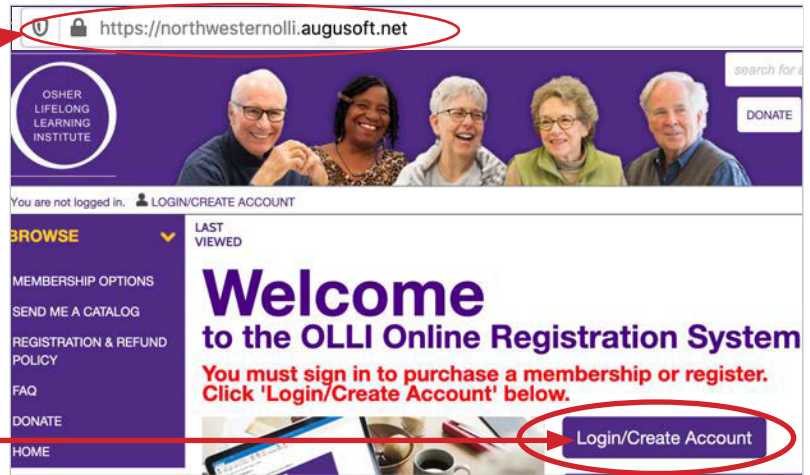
https://northwesternolli.augusoft.net

OSHER LIFELONG LEARNING INSTITUTE

search for a

DONATE

You are not logged in. LOGIN/CREATE ACCOUNT

BROWSE

MEMBERSHIP OPTIONS

SEND ME A CATALOG

REGISTRATION & REFUND POLICY

FAQ

DONATE

HOME

LAST VIEWED

Welcome

to the OLLI Online Registration System

You must sign in to purchase a membership or register. Click 'Login/Create Account' below.

Login/Create Account